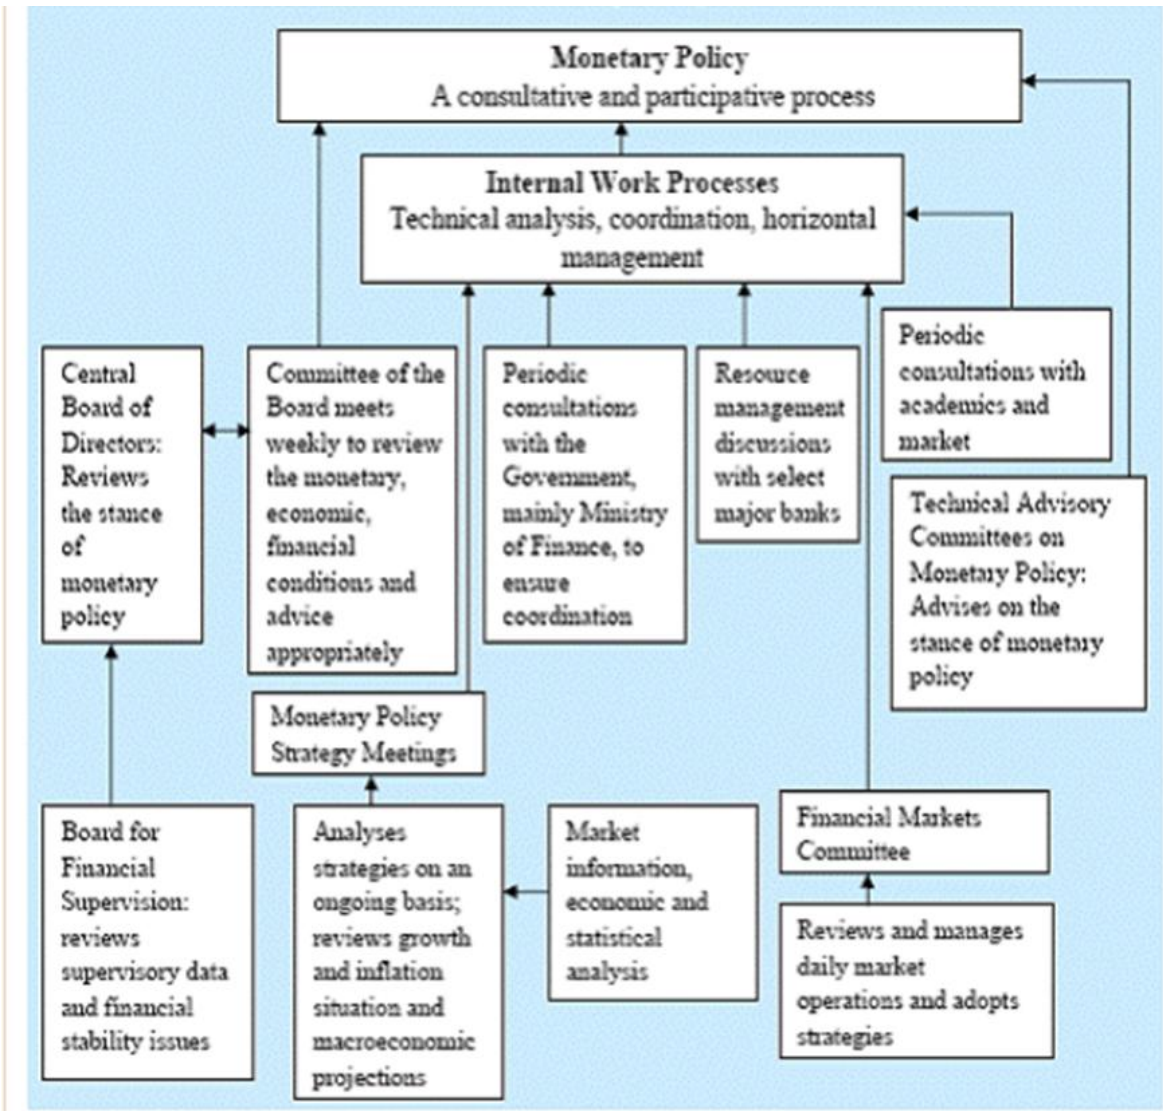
Monetary Policy
A consultative and participative process

Internal Work Processes
Technical analysis, coordination, horizontal management

Central Board of Directors: Reviews the stance of monetary policy

Committee of the Board meets weekly to review the monetary, economic, financial conditions and advice appropriately

Periodic consultations with the Government, mainly Ministry of Finance, to ensure coordination

Resource management discussions with select major banks

Periodic consultations with academics and market

Technical Advisory Committees on Monetary Policy: Advises on the stance of monetary policy

Monetary Policy Strategy Meetings

Board for Financial Supervision: reviews supervisory data and financial stability issues

Analyses strategies on an ongoing basis; reviews growth and inflation situation and macroeconomic projections

Market information, economic and statistical analysis

Financial Markets Committee

Reviews and manages daily market operations and adopts strategies